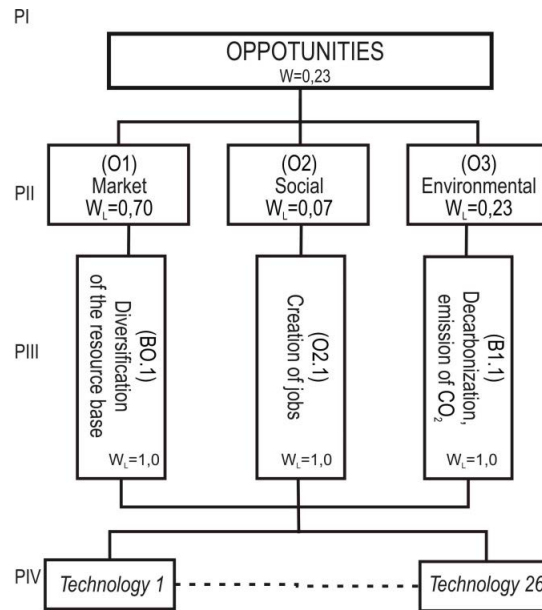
PI

OPPOTUNITIES
W=0,23

PII

(O1)
Market
$W_L$=0,70

(O2)
Social
$W_L$=0,07

(O3)
Environmental
$W_L$=0,23

PIII

(BO.1)
Diversification of the resource base
$W_L$=1,0

(O2.1)
Creation of jobs
$W_L$=1,0

(B1.1)
Decarbonization, emission of $CO_2$
$W_L$=1,0

PIV

Technology 1

Technology 26